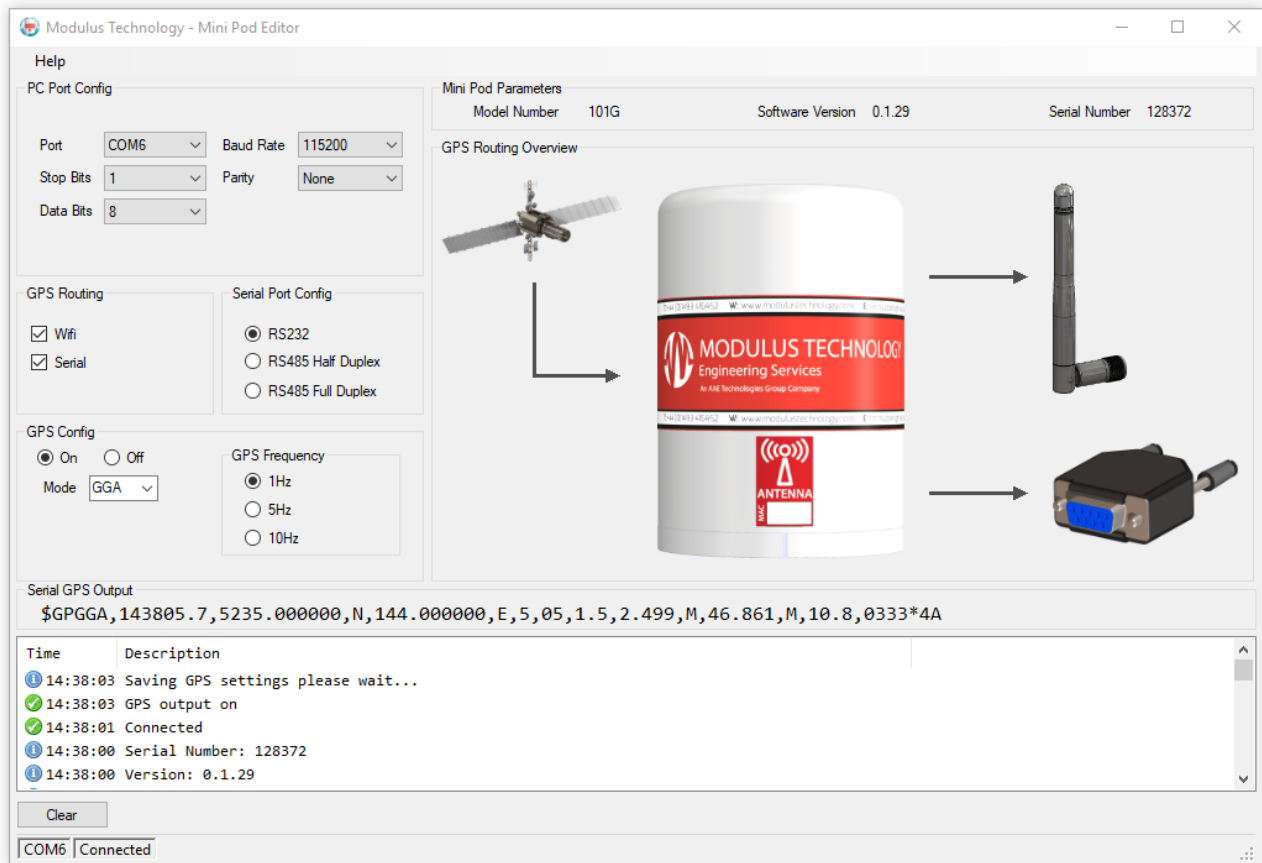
Modulus Technology - Mini Pod Editor

Help

PC Port Config

Port COM6
Baud Rate 115200
Stop Bits 1
Parity None
Data Bits 8

GPS Routing
Wifi
Serial

Serial Port Config
RS232
RS485 Half Duplex
RS485 Full Duplex

GPS Config
On
Off
Mode GGA

GPS Frequency
1Hz
5Hz
10Hz

Mini Pod Parameters
Model Number 101G
Software Version 0.1.29
Serial Number 128372

GPS Routing Overview

W: www.modulustechnology.com

MODULUS TECHNOLOGY
Engineering Services
An AAE Technologies Group Company

W: www.modulustechnology.com

ANTENNA
MAC

Serial GPS Output
$GPGGA,143805.7,5235.000000,N,144.000000,E,5,05,1.5,2.499,M,46.861,M,10.8,0333*4A

| Time | Description |
|---|---|
| 14:38:03 | Saving GPS settings please wait... |
| 14:38:03 | GPS output on |
| 14:38:01 | Connected |
| 14:38:00 | Serial Number: 128372 |
| 14:38:00 | Version: 0.1.29 |

Clear

COM6 Connected